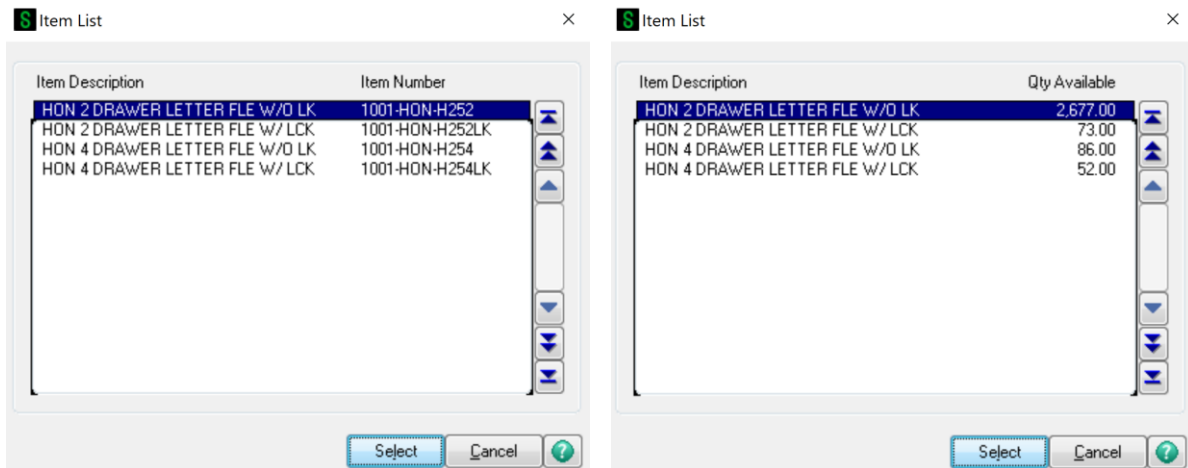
S Item List

| Item Description | Item Number |
|---|---|
| HON 2 DRAWER LETTER FLE W/O LK | 1001-HON-H252 |
| HON 2 DRAWER LETTER FLE W/ LCK | 1001-HON-H252LK |
| HON 4 DRAWER LETTER FLE W/O LK | 1001-HON-H254 |
| HON 4 DRAWER LETTER FLE W/ LCK | 1001-HON-H254LK |

Select Cancel

S Item List

| Item Description | Qty Available |
|---|---|
| HON 2 DRAWER LETTER FLE W/O LK | 2,677.00 |
| HON 2 DRAWER LETTER FLE W/ LCK | 73.00 |
| HON 4 DRAWER LETTER FLE W/O LK | 86.00 |
| HON 4 DRAWER LETTER FLE W/ LCK | 52.00 |

Select Cancel